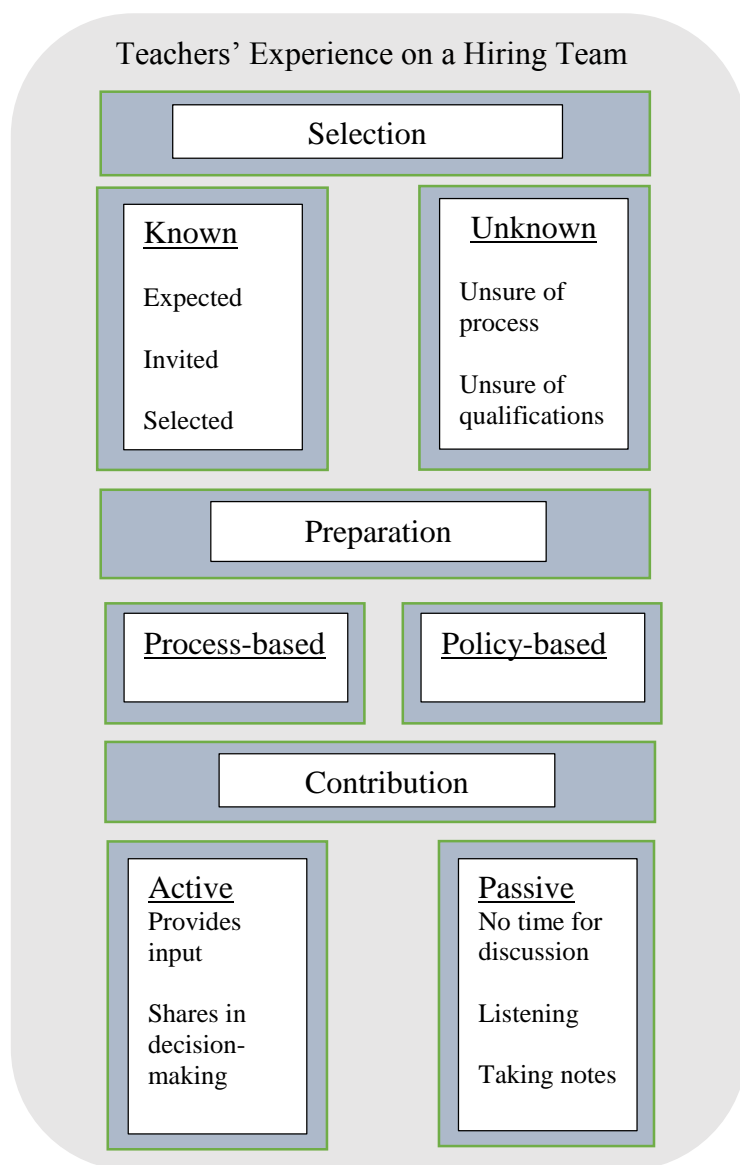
Teachers’ Experience on a Hiring Team

Selection

Known

Expected

Invited

Selected

Unknown

Unsure of process

Unsure of qualifications

Preparation

Process-based

Policy-based

Contribution

Active

Provides input

Shares in decision-making

Passive

No time for discussion

Listening

Taking notes